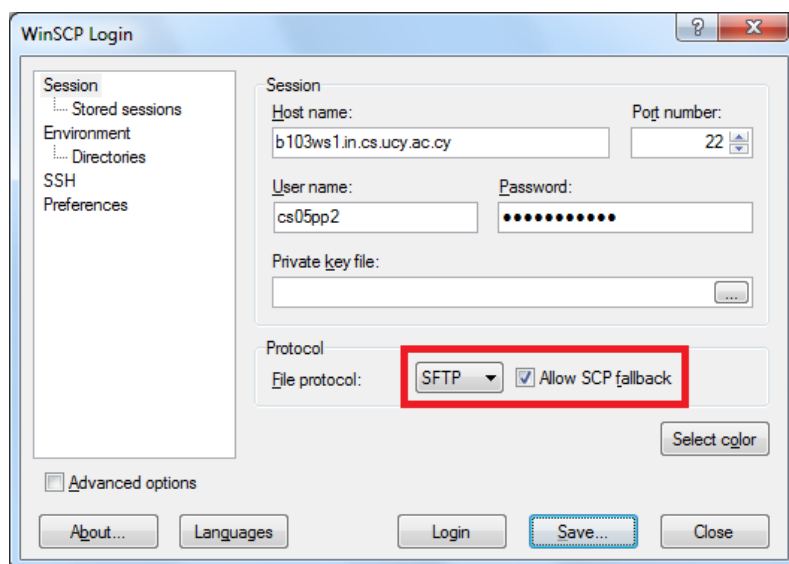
WinSCP Login

?
X

Session
Stored sessions
Environment
Directories
SSH
Preferences

Session
Host name:
b103ws1.in.cs.ucy.ac.cy
Port number:
22
User name:
cs05pp2
Password:
•••••••••••
Private key file:
...

Protocol
File protocol:
SFTP
Allow SCP fallback

Select color

Advanced options

About...
Languages
Login
Save...
Close